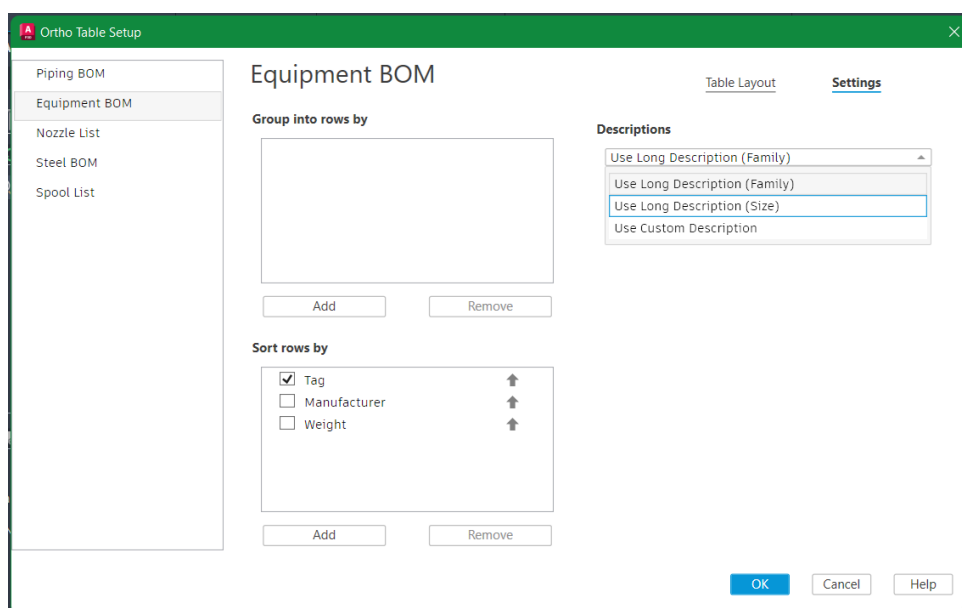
Ortho Table Setup

Piping BOM
Equipment BOM
Nozzle List
Steel BOM
Spool List

Equipment BOM

Table Layout
Settings

Group into rows by

Add
Remove

Sort rows by

Tag
Manufacturer
Weight

Add
Remove

Descriptions

Use Long Description (Family)
Use Long Description (Family)
Use Long Description (Size)
Use Custom Description

OK
Cancel
Help